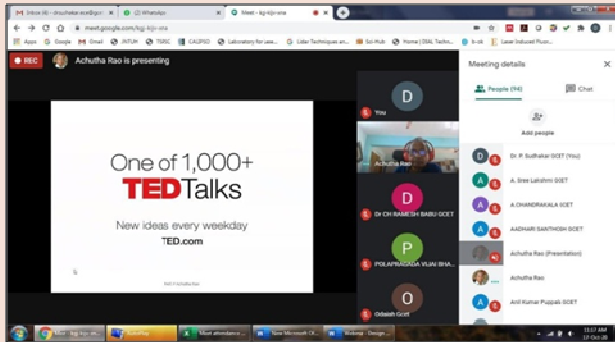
Inbox (8) - drsudhakar.ece@gcet | (2) WhatsApp | Meet - kgj-kijn-vna

meet.google.com/kgj-kijn-vna

Apps | Google | Gmail | JNTUH | TSRC | CALIPSO | Laboratory for Lase... | Lidar Techniques an... | Sci-Hub | Home | DIAL Techni... | b-ok | Laser Induced Plasm...

REC

Achutha Rao is presenting

One of 1,000+

TEDTalks

New ideas every weekday

TED.com

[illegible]

D

You

Achutha Rao

D

DHONI RAMESH BABU GCET

P

POLAVARAPADA VIJAI BHA...

O

Odoesh Gcet

Meeting details

People (14)

Chat

Add people

Dr. P. Sudhakar GCET (You)

A. Sree Lakshmi GCET

A CHANDRAKALA GCET

AADHARI SANTHOSH GCET

Achutha Rao (Presentation)

Achutha Rao

Anil Kumar Puppala GCET

Meet - kgj-kijn-vna

WhatsApp

Meet attendance ...

New Microsoft Of...

Nokona - Google ...

10:57 AM

17-Oct-20